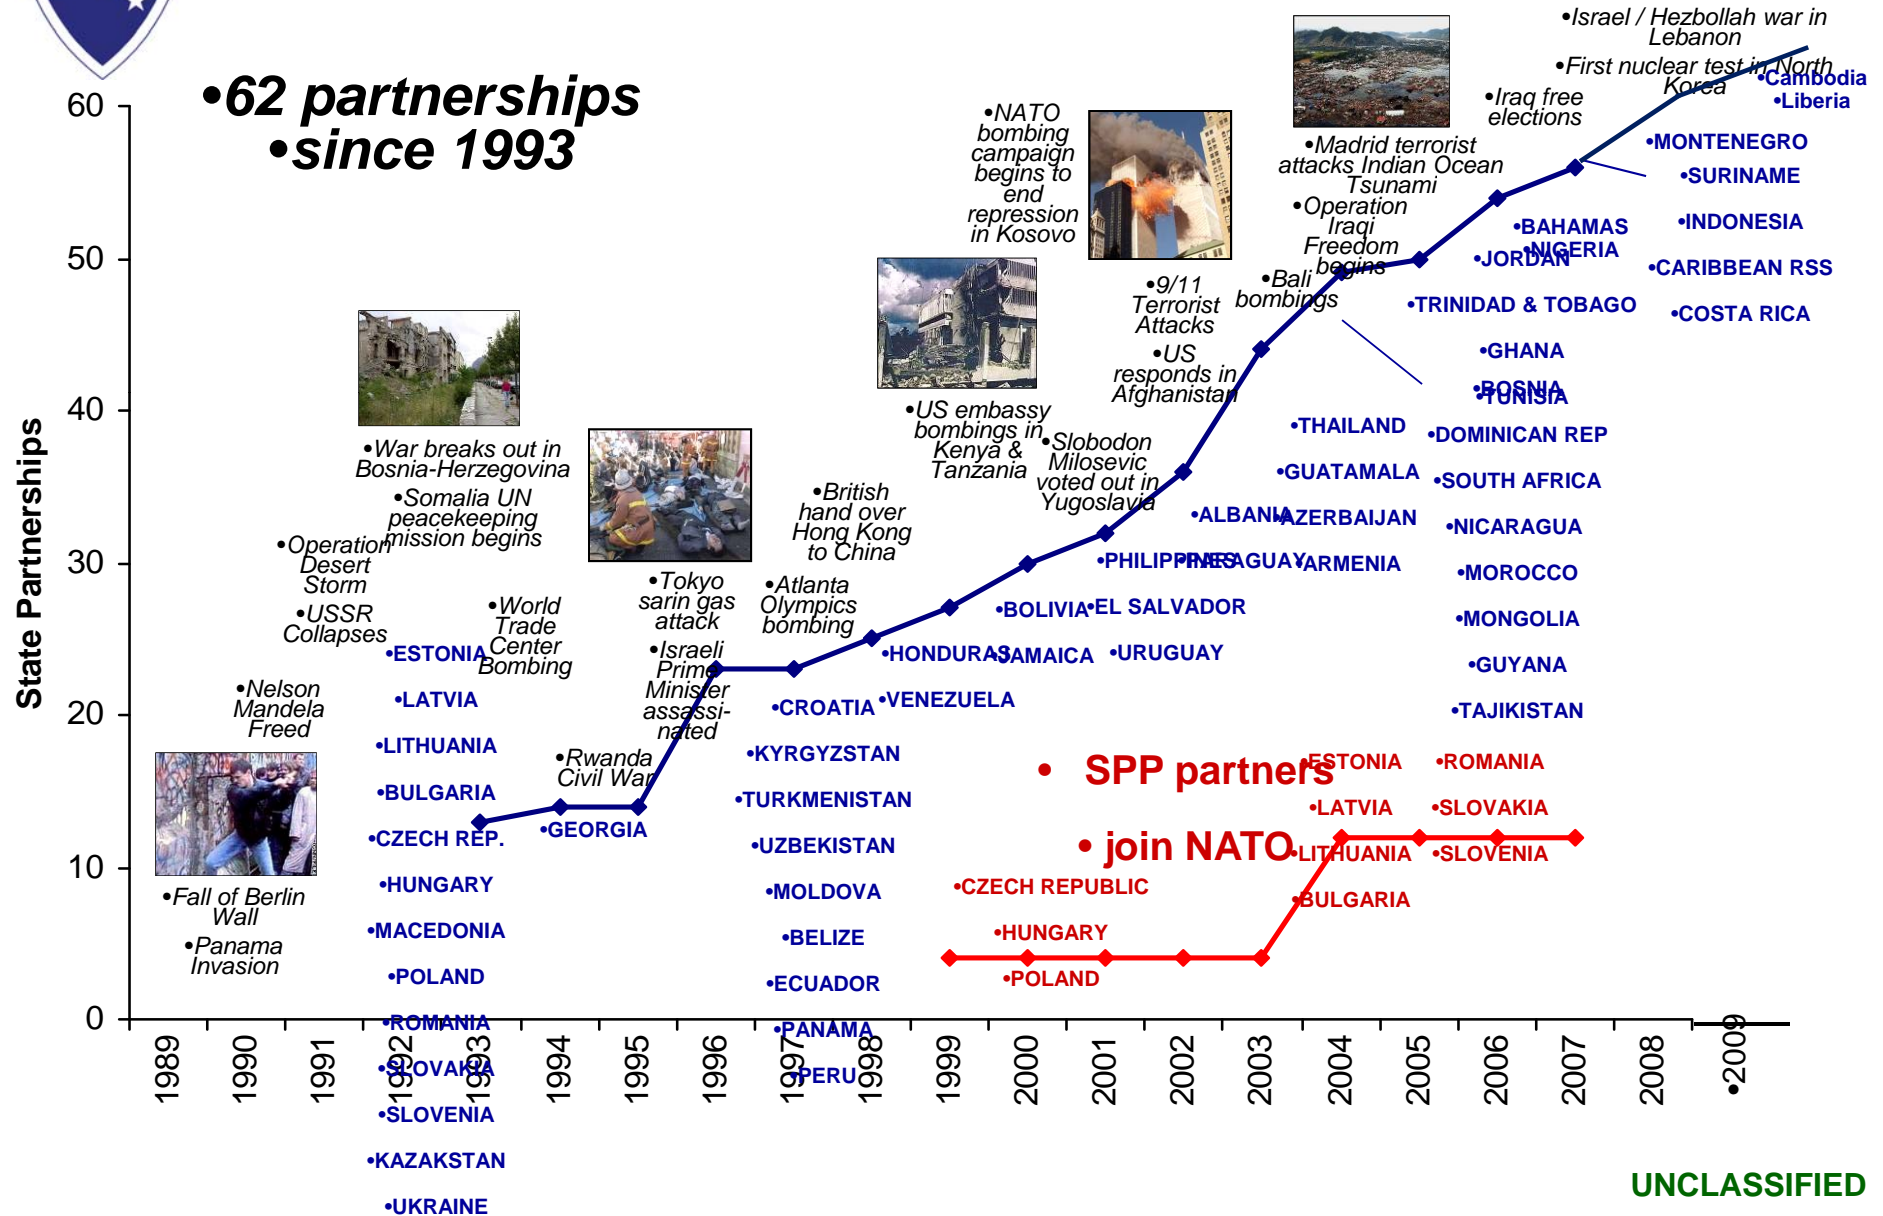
•62 partnerships
•since 1993

60
50
40
30
20
10
0

State Partnerships

1989
1990
1991
1992
1993
1994
1995
1996
1997
1998
1999
2000
2001
2002
2003
2004
2005
2006
2007
2008
•2009

•Fall of Berlin Wall
•Panama Invasion
•Nelson Mandela Freed
•Operation Desert Storm
•USSR Collapses
•War breaks out in Bosnia-Herzegovina
•Somalia UN peacekeeping mission begins
•World Trade Center Bombing
•Rwanda Civil War
•Tokyo sarin gas attack
•Israeli Prime Minister assassinated
•Atlanta Olympics bombing
•British hand over Hong Kong to China
•US embassy bombings in Kenya & Tanzania
•NATO bombing campaign begins to end repression in Kosovo
•Slobodon Milosevic voted out in Yugoslavia
•9/11 Terrorist Attacks
•US responds in Afghanistan
•Bali bombings
•Operation Iraqi Freedom begins
•Madrid terrorist attacks Indian Ocean Tsunami
•Iraq free elections
•First nuclear test in North Korea
•Israel / Hezbollah war in Lebanon

•ESTONIA
•LATVIA
•LITHUANIA
•BULGARIA
•CZECH REP.
•HUNGARY
•MACEDONIA
•POLAND
•ROMANIA
•SLOVAKIA
•SLOVENIA
•KAZAKSTAN
•UKRAINE
•GEORGIA
•CROATIA
•KYRGYZSTAN
•TURKMENISTAN
•UZBEKISTAN
•MOLDOVA
•BELIZE
•ECUADOR
•PANAMA
•PERU
•HONDURAS
•VENEZUELA
•BOLIVIA
•JAMAICA
•EL SALVADOR
•URUGUAY
•PHILIPPINES
•PARAGUAY
•ALBANIA
•AZERBAIJAN
•ARMENIA
•THAILAND
•GUATAMALA
•TRINIDAD & TOBAGO
•JORDAN
•BAHAMAS
•NIGERIA
•GHANA
•BOSNIA
•TUNISIA
•DOMINICAN REP
•SOUTH AFRICA
•NICARAGUA
•MOROCCO
•MONGOLIA
•GUYANA
•TAJIKISTAN
•MONTENEGRO
•SURINAME
•INDONESIA
•CARIBBEAN RSS
•COSTA RICA
•Cambodia
•Liberia

• SPP partners
• join NATO
•CZECH REPUBLIC
•HUNGARY
•POLAND
•ESTONIA
•LATVIA
•LITHUANIA
•BULGARIA
•ROMANIA
•SLOVAKIA
•SLOVENIA

UNCLASSIFIED